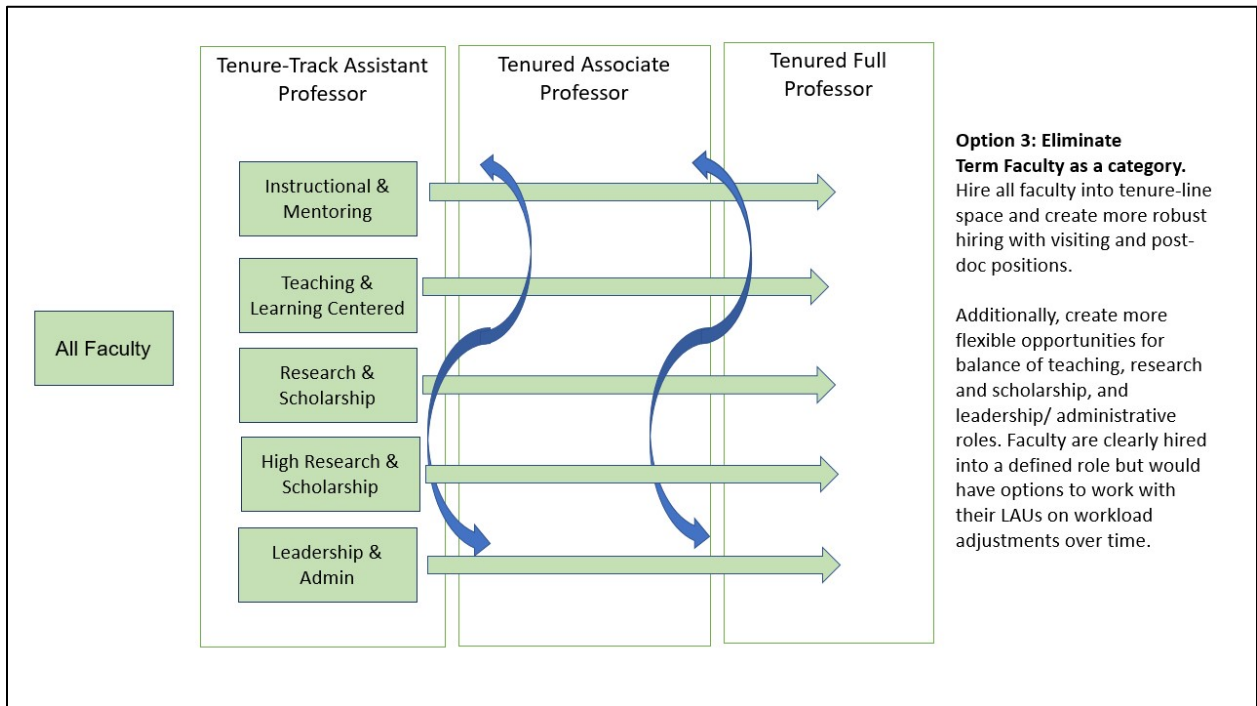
Tenure-Track Assistant Professor

Tenured Associate Professor

Tenured Full Professor

All Faculty

Instructional & Mentoring

Teaching & Learning Centered

Research & Scholarship

High Research & Scholarship

Leadership & Admin

**Option 3: Eliminate Term Faculty as a category.** Hire all faculty into tenure-line space and create more robust hiring with visiting and post-doc positions.

Additionally, create more flexible opportunities for balance of teaching, research and scholarship, and leadership/ administrative roles. Faculty are clearly hired into a defined role but would have options to work with their LAUs on workload adjustments over time.